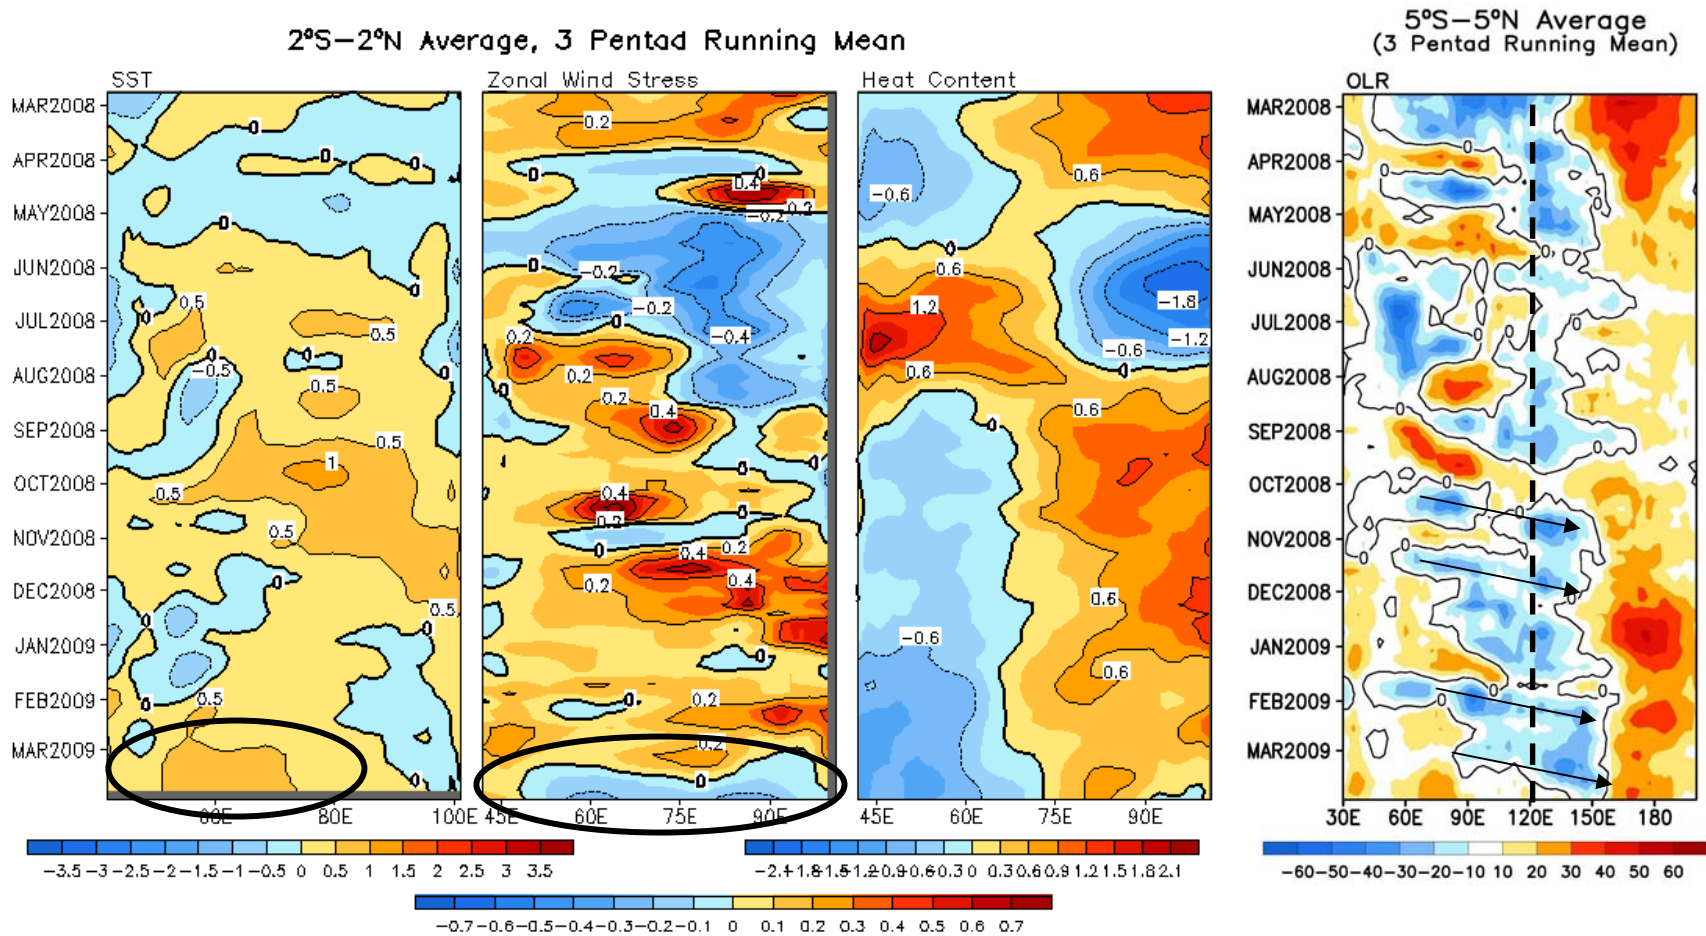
2°S–2°N Average, 3 Pentad Running Mean

5°S–5°N Average
(3 Pentad Running Mean)

SST

Zonal Wind Stress

Heat Content

OLR

MAR2008
APR2008
MAY2008
JUN2008
JUL2008
AUG2008
SEP2008
OCT2008
NOV2008
DEC2008
JAN2009
FEB2009
MAR2009

0
0
0
0
0
0.5
0.5
0
-0.5
0
0.5
0.5
1
0.5
0.5
0.5
0
0
0.5
0
0.5
0
0

60E 80E 100E

0.2
0
0.4
0.2
-0.2
-0.2
0
-0.2
0
-0.4
0.2
0.2
0.2
0.4
0
0
0.4
0.2
0
0.4
0.2
0.2
0.4
0
0
0.2
0.2
0

45E 60E 75E 90E

-0.6
0.6
0
0.6
1.2
-1.8
-0.6
-1.2
0.6
0
0.6
0
0.6
-0.6
0.6

45E 60E 75E 90E

MAR2008
APR2008
MAY2008
JUN2008
JUL2008
AUG2008
SEP2008
OCT2008
NOV2008
DEC2008
JAN2009
FEB2009
MAR2009

0
0
0
0
0
0
0
0

30E 60E 90E 120E 150E 180

−3.5 −3 −2.5 −2 −1.5 −1 −0.5 0 0.5 1 1.5 2 2.5 3 3.5

−2.1 −1.8 −1.5 −1.2 −0.9 −0.6 −0.3 0 0.3 0.6 0.9 1.2 1.5 1.8 2.1

−60 −50 −40 −30 −20 −10 10 20 30 40 50 60

−0.7 −0.6 −0.5 −0.4 −0.3 −0.2 −0.1 0 0.1 0.2 0.3 0.4 0.5 0.6 0.7